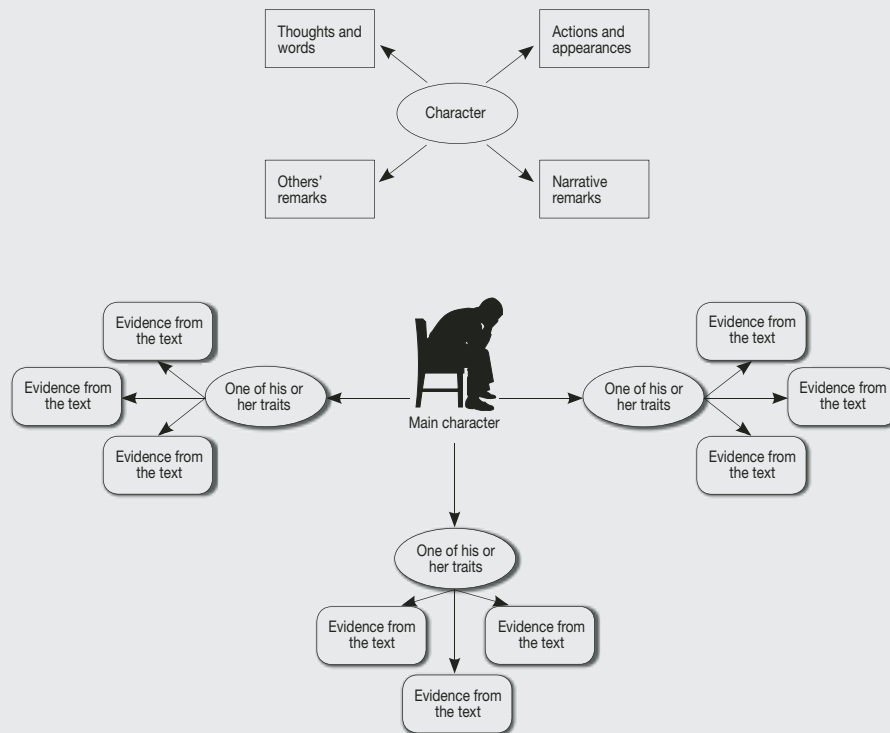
Thoughts and words

Actions and appearances

Character

Others' remarks

Narrative remarks

Evidence from the text

Evidence from the text

Evidence from the text

One of his or her traits

Main character

One of his or her traits

Evidence from the text

Evidence from the text

Evidence from the text

One of his or her traits

Evidence from the text

Evidence from the text

Evidence from the text